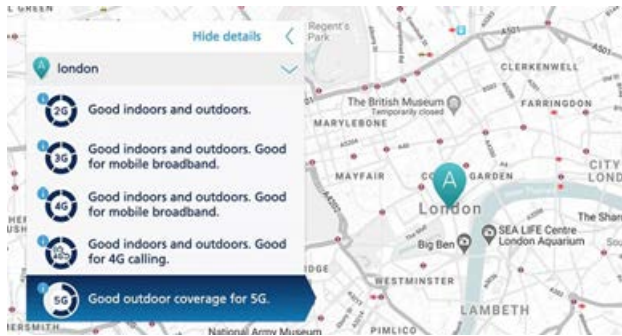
L GREEN

Hide details

london

2G Good indoors and outdoors.

3G Good indoors and outdoors. Good for mobile broadband.

4G Good indoors and outdoors. Good for mobile broadband.

Good indoors and outdoors. Good for 4G calling.

5G Good outdoor coverage for 5G.

Regent's Park

CLERKENWELL

The British Museum
Temporarily closed

FARRINGDON

MARYLEBONE

MAYFAIR

C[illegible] GARDEN

CITY

LOND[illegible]

A

London

SEA LIFE Centre London Aquarium

Big Ben

The Shar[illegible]

WESTMINSTER

LAMBETH

National Army Museum

PIMLICO

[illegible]RSMITH

HE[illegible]

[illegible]USH

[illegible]DGE

Sou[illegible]